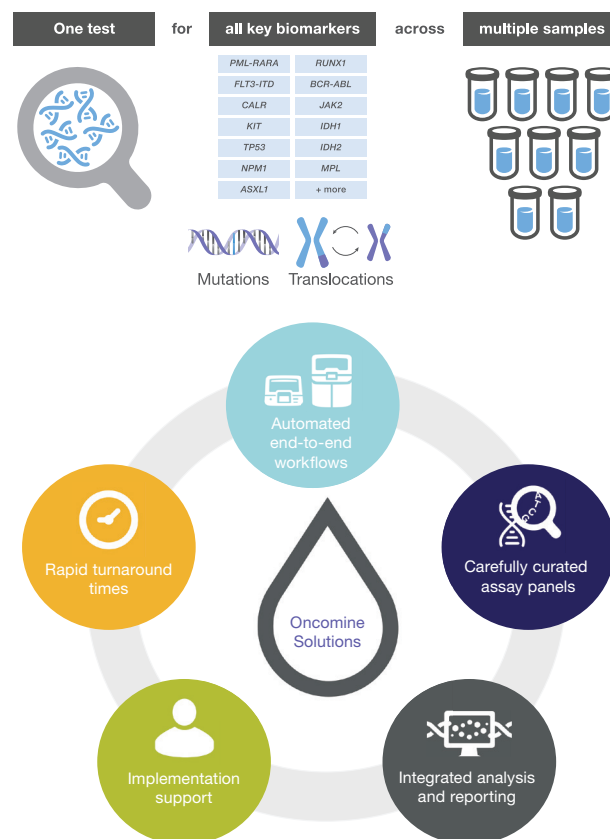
One test for all key biomarkers across multiple samples

| | |
|---|---|
| PML-RARA | RUNX1 |
| FLT3-ITD | BCR-ABL |
| CALR | JAK2 |
| KIT | IDH1 |
| TP53 | IDH2 |
| NPM1 | MPL |
| ASXL1 | + more |

Mutations Translocations

Automated end-to-end workflows

Carefully curated assay panels

Integrated analysis and reporting

Implementation support

Rapid turnaround times

Oncomine Solutions